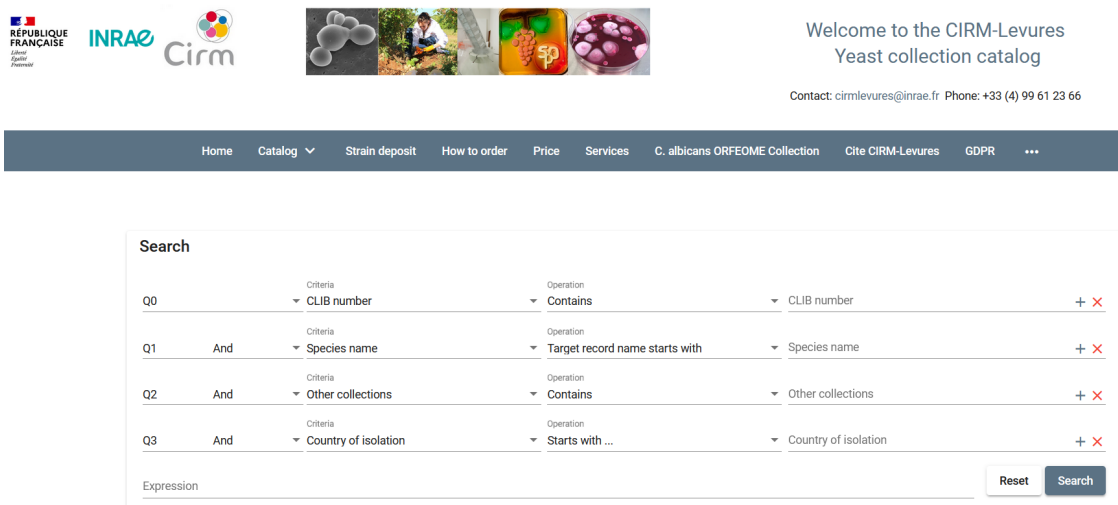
RÉPUBLIQUE FRANÇAISE
Liberté
Égalité
Fraternité

INRAE

Cirm

Welcome to the CIRM-Levures
Yeast collection catalog

Contact: cirmlevures@inrae.fr Phone: +33 (4) 99 61 23 66

Home | Catalog | Strain deposit | How to order | Price | Services | C. albicans ORFEOME Collection | Cite CIRM-Levures | GDPR | •••

Search

| | | Criteria | Operation | | |
|---|---|---|---|---|---|
| Q0 | | CLIB number | Contains | CLIB number | + ✕ |
| Q1 | And | Species name | Target record name starts with | Species name | + ✕ |
| Q2 | And | Other collections | Contains | Other collections | + ✕ |
| Q3 | And | Country of isolation | Starts with ... | Country of isolation | + ✕ |

Expression

Reset

Search